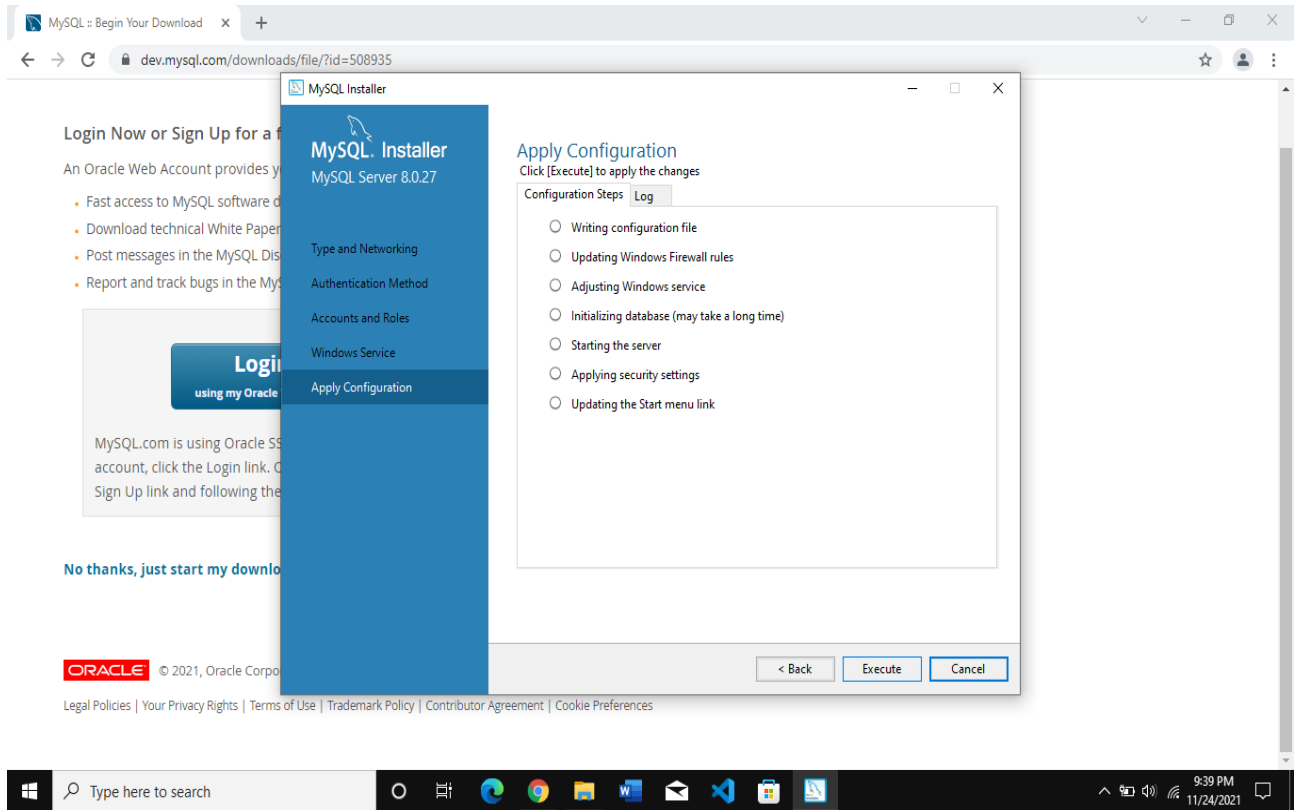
MySQL :: Begin Your Download ×

dev.mysql.com/downloads/file/?id=508935

Login Now or Sign Up for a f

An Oracle Web Account provides y

- Fast access to MySQL software d
- Download technical White Paper
- Post messages in the MySQL Dis
- Report and track bugs in the My

Logi
using my Oracle

MySQL.com is using Oracle SS account, click the Login link. C Sign Up link and following the

No thanks, just start my downlo

ORACLE © 2021, Oracle Corpo

Legal Policies | Your Privacy Rights | Terms of Use | Trademark Policy | Contributor Agreement | Cookie Preferences

MySQL Installer

MySQL. Installer
MySQL Server 8.0.27

Type and Networking
Authentication Method
Accounts and Roles
Windows Service
Apply Configuration

Apply Configuration
Click [Execute] to apply the changes

Configuration Steps | Log

Writing configuration file
Updating Windows Firewall rules
Adjusting Windows service
Initializing database (may take a long time)
Starting the server
Applying security settings
Updating the Start menu link

< Back | Execute | Cancel

Type here to search

9:39 PM
11/24/2021